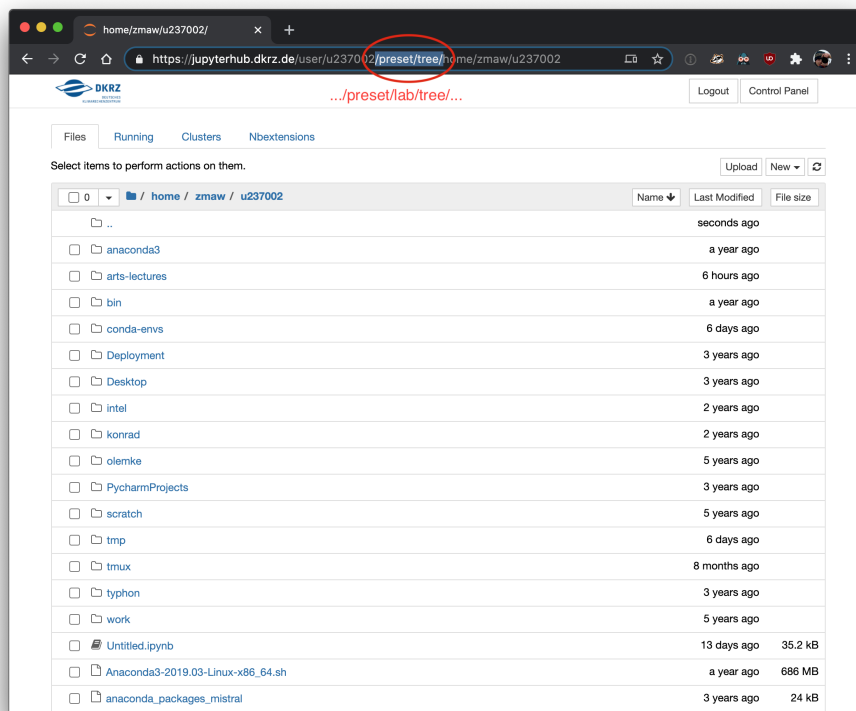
home/zmaw/u237002/

https://jupyterhub.dkrz.de/user/u237002/preset/tree/home/zmaw/u237002

DKRZ DEUTSCHES KLIMARECHENZENTRUM

.../preset/lab/tree/...

Logout Control Panel

Files Running Clusters Nbextensions

Select items to perform actions on them.

Upload New

0 / home / zmaw / u237002

Name Last Modified File size

| | | |
|---|---|---|
| .. | seconds ago | |
| anaconda3 | a year ago | |
| arts-lectures | 6 hours ago | |
| bin | a year ago | |
| conda-envs | 6 days ago | |
| Deployment | 3 years ago | |
| Desktop | 3 years ago | |
| intel | 2 years ago | |
| konrad | 2 years ago | |
| olemke | 5 years ago | |
| PycharmProjects | 3 years ago | |
| scratch | 5 years ago | |
| tmp | 6 days ago | |
| tmux | 8 months ago | |
| typhon | 3 years ago | |
| work | 5 years ago | |
| Untitled.ipynb | 13 days ago | 35.2 kB |
| Anaconda3-2019.03-Linux-x86_64.sh | a year ago | 686 MB |
| anaconda_packages_mistral | 3 years ago | 24 kB |